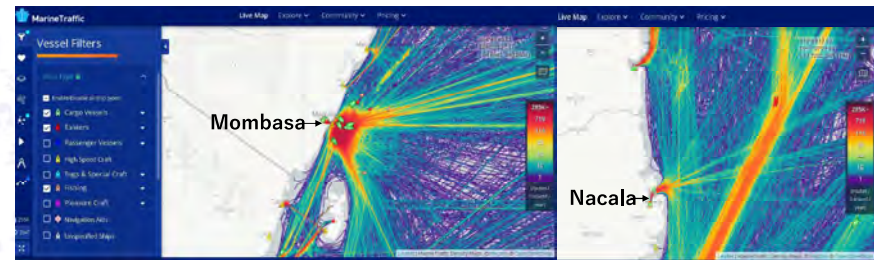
MarineTraffic

Live Map Explore Community Pricing

Vessel Filters

Vessel Type

Invert/Enable all options

Cargo Vessels

Tankers

Passenger Vessels

High Speed Craft

Tugs & Special Craft

Fishing

Pleasure Craft

Navigation Aids

Unspecified Ships

Mombasa

Live Map Explore Community Pricing

Nacala